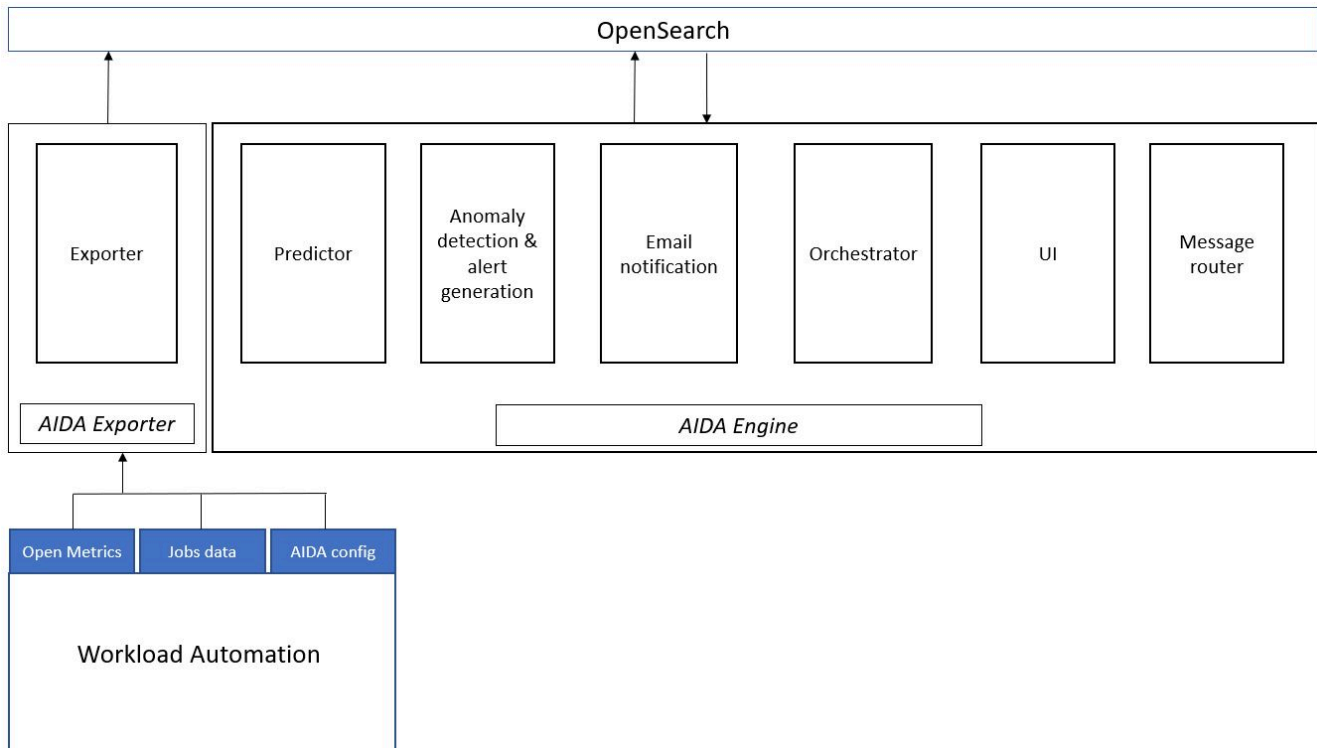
OpenSearch

Exporter

AIDA Exporter

Predictor

Anomaly detection & alert generation

Email notification

Orchestrator

UI

Message router

AIDA Engine

Open Metrics

Jobs data

AIDA config

Workload Automation